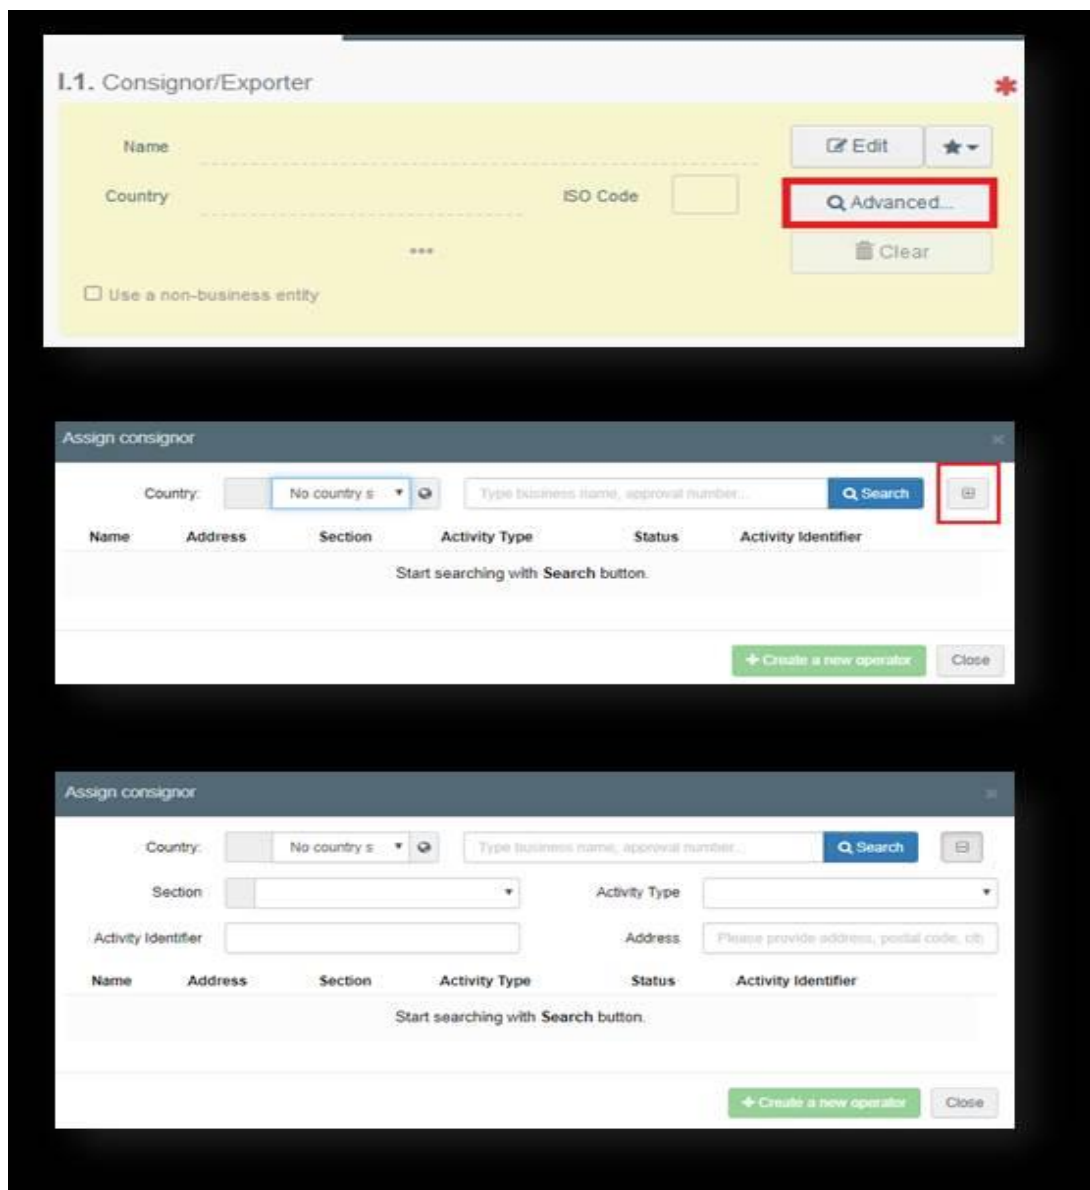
I.1. Consignor/Exporter *

Name

Edit

Country

ISO Code

Advanced...

Clear

...

Use a non-business entity

Assign consignor

Country: No country s

Type business name, approval number...

Search

| Name | Address | Section | Activity Type | Status | Activity Identifier |
|---|---|---|---|---|---|

Start searching with **Search** button.

+ Create a new operator

Close

Assign consignor

Country: No country s

Type business name, approval number...

Search

Section

Activity Type

Activity Identifier

Address

Please provide address, postal code, cit

| Name | Address | Section | Activity Type | Status | Activity Identifier |
|---|---|---|---|---|---|

Start searching with **Search** button.

+ Create a new operator

Close